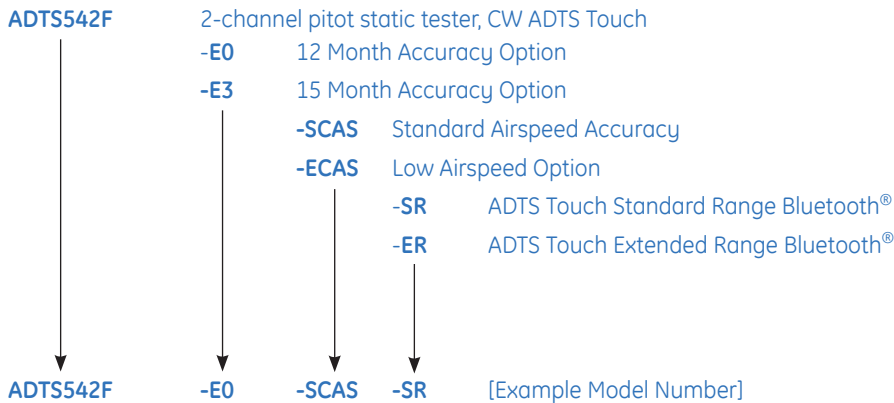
ADTS542F 2-channel pitot static tester, CW ADTS Touch

-E0 12 Month Accuracy Option

-E3 15 Month Accuracy Option

-SCAS Standard Airspeed Accuracy

-ECAS Low Airspeed Option

-SR ADTS Touch Standard Range Bluetooth®

-ER ADTS Touch Extended Range Bluetooth®

ADTS542F -E0 -SCAS -SR [Example Model Number]